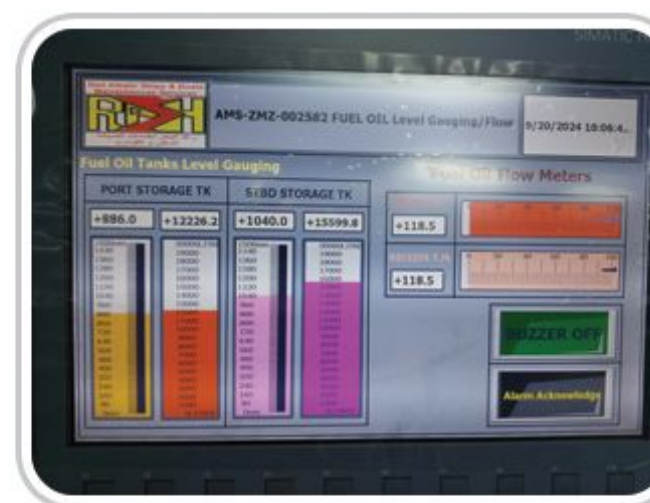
SIMATIC

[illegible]

AMS-ZMZ-002582 FUEL OIL Level Gauging/Flow

9/20/2024 10:06:4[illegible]

Fuel Oil Tanks Level Gauging

PORT STORAGE TK

STBD STORAGE TK

+886.0

+13226.2

+1040.0

+15599.8

Fuel Oil Flow Meters

+118.5

+118.5

BUZZER OFF

Alarm Acknowledge